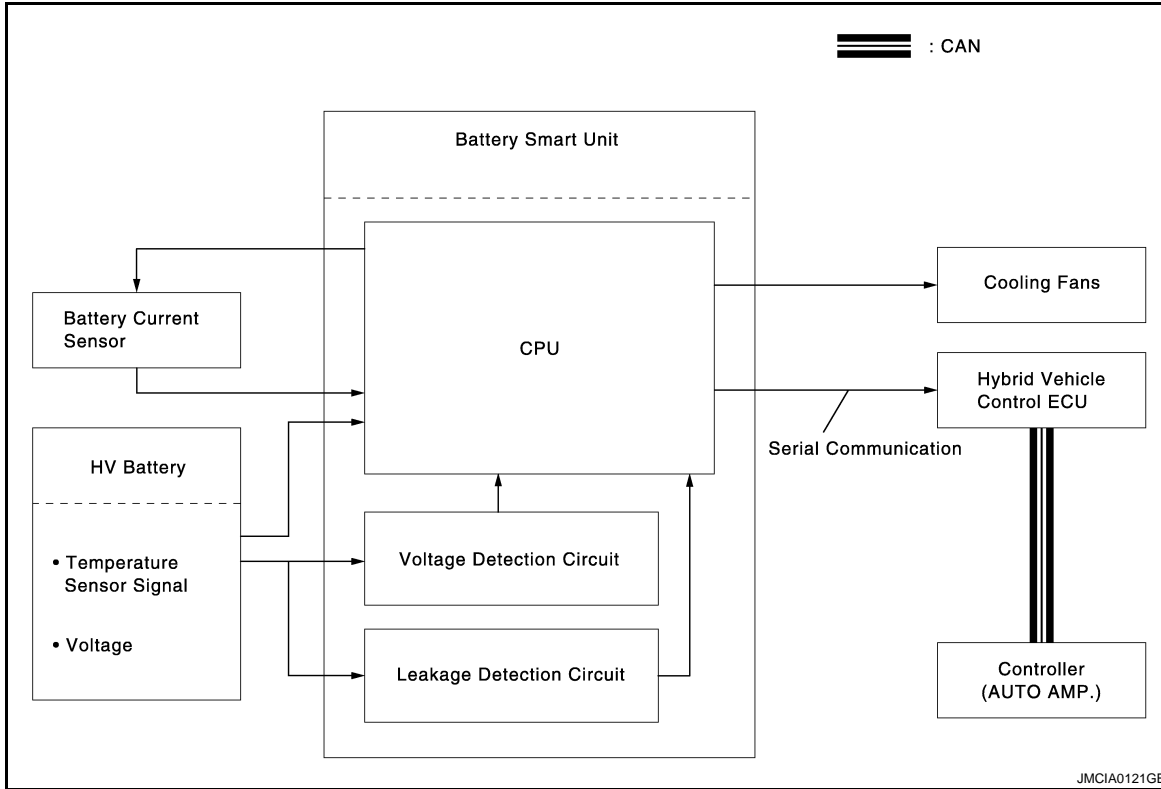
: CAN

Battery Smart Unit

Battery Current Sensor

CPU

Cooling Fans

Hybrid Vehicle Control ECU

Serial Communication

HV Battery

• Temperature Sensor Signal

• Voltage

Voltage Detection Circuit

Leakage Detection Circuit

Controller (AUTO AMP.)

JMCIA0121GE